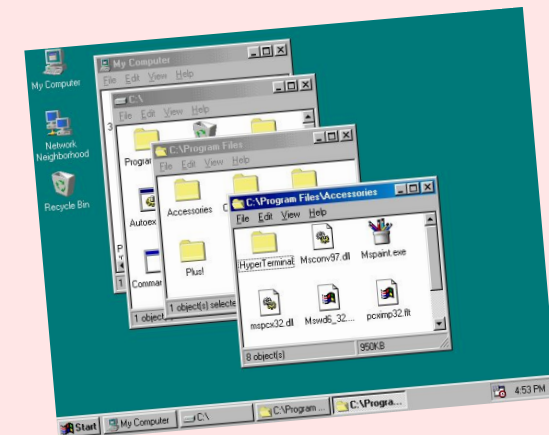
My Computer

Network Neighborhood

Recycle Bin

My Computer

File Edit View Help

C:\

File Edit View Help

3

Program

Autoex

P

1

Commar

1 object

C:\Program Files

File Edit View Help

Accessories

C

Plus!

1 object(s) selecte

C:\Program Files\Accessories

File Edit View Help

HyperTerminal

Msconv97.dll

Mspaint.exe

mspcx32.dll

Mswd6_32....

pcximp32.flt

8 object(s)

950KB

Start

My Computer

C:\

C:\Program ...

C:\Progra...

4:53 PM